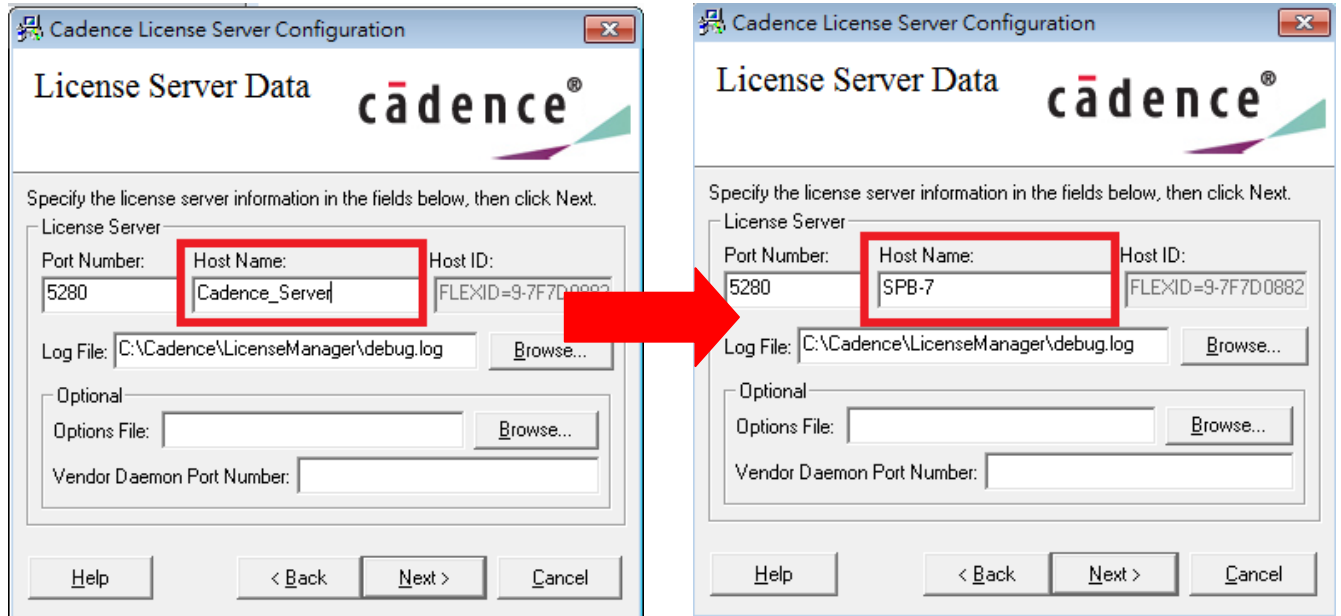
Cadence License Server Configuration

License Server Data

cādence®

Specify the license server information in the fields below, then click Next.

License Server

Port Number: 5280

Host Name: Cadence_Server

Host ID: FLEXID=9-7F7D0882

Log File: C:\Cadence\LicenseManager\debug.log

Browse...

Optional

Options File:

Browse...

Vendor Daemon Port Number:

Help

< Back

Next >

Cancel

Cadence License Server Configuration

License Server Data

cādence®

Specify the license server information in the fields below, then click Next.

License Server

Port Number: 5280

Host Name: SPB-7

Host ID: FLEXID=9-7F7D0882

Log File: C:\Cadence\LicenseManager\debug.log

Browse...

Optional

Options File:

Browse...

Vendor Daemon Port Number:

Help

< Back

Next >

Cancel